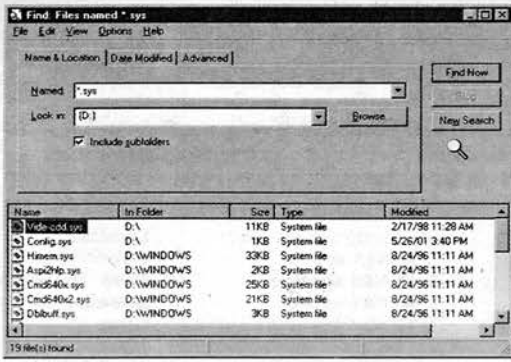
Find: Files named *.sys

File Edit View Options Help

Name & Location | Date Modified | Advanced

Named: *.sys

Look in: (D:)

Browse

Include subfolders

Find Now

Stop

New Search

| Name | In Folder | Size | Type | Modified |
|---|---|---|---|---|
| Vide-cdd.sys | D:\ | 11KB | System file | 2/17/98 11:28 AM |
| Config.sys | D:\ | 1KB | System file | 5/26/01 3:40 PM |
| Himem.sys | D:\WINDOWS | 33KB | System file | 8/24/96 11:11 AM |
| Aspi2hlp.sys | D:\WINDOWS | 2KB | System file | 8/24/96 11:11 AM |
| Cmd640x.sys | D:\WINDOWS | 25KB | System file | 8/24/96 11:11 AM |
| Cmd640x2.sys | D:\WINDOWS | 21KB | System file | 8/24/96 11:11 AM |
| Dblbuff.sys | D:\WINDOWS | 3KB | System file | 8/24/96 11:11 AM |

19 file(s) found